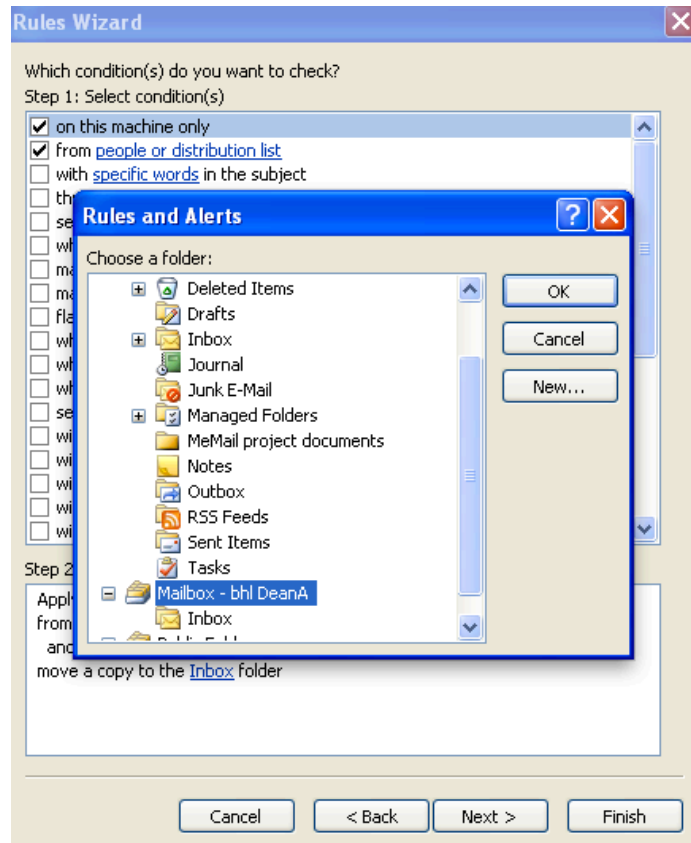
Rules Wizard

Which condition(s) do you want to check?
Step 1: Select condition(s)

on this machine only
from people or distribution list
with specific words in the subject
th
se
wh
ma
ma
fla
wh
wh
wh
se
wi
wi
wi
wi
wi

Step 2
Apply
from
and
move a copy to the Inbox folder

Rules and Alerts

Choose a folder:

Deleted Items
Drafts
Inbox
Journal
Junk E-Mail
Managed Folders
MeMail project documents
Notes
Outbox
RSS Feeds
Sent Items
Tasks
Mailbox - bhl DeanA
Inbox

OK
Cancel
New...

Cancel
< Back
Next >
Finish